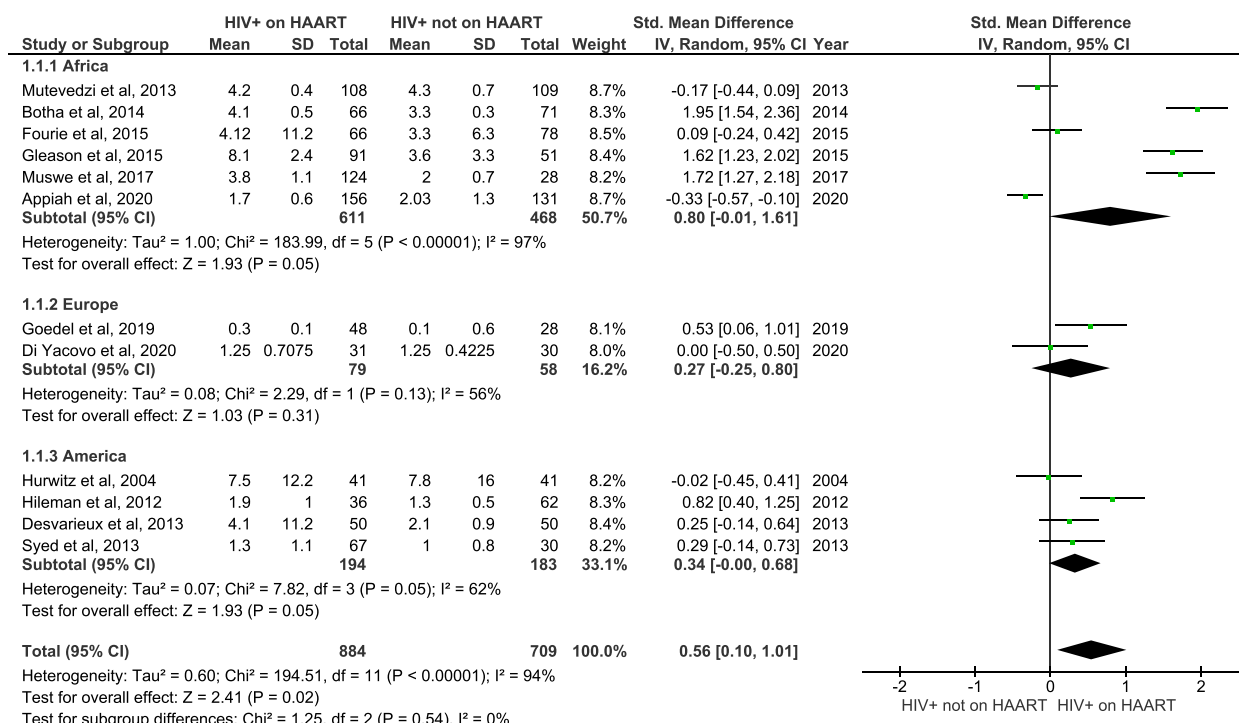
| Study or Subgroup | HIV+ on HAART Mean | SD | Total | HIV+ not on HAART Mean | SD | Total | Weight | Std. Mean Difference IV, Random, 95% CI | Year |
|---|---|---|---|---|---|---|---|---|---|
| **1.1.1 Africa** | | | | | | | | | |
| Mutevedzi et al, 2013 | 4.2 | 0.4 | 108 | 4.3 | 0.7 | 109 | 8.7% | -0.17 [-0.44, 0.09] | 2013 |
| Botha et al, 2014 | 4.1 | 0.5 | 66 | 3.3 | 0.3 | 71 | 8.3% | 1.95 [1.54, 2.36] | 2014 |
| Fourie et al, 2015 | 4.12 | 11.2 | 66 | 3.3 | 6.3 | 78 | 8.5% | 0.09 [-0.24, 0.42] | 2015 |
| Gleason et al, 2015 | 8.1 | 2.4 | 91 | 3.6 | 3.3 | 51 | 8.4% | 1.62 [1.23, 2.02] | 2015 |
| Muswe et al, 2017 | 3.8 | 1.1 | 124 | 2 | 0.7 | 28 | 8.2% | 1.72 [1.27, 2.18] | 2017 |
| Appiah et al, 2020 | 1.7 | 0.6 | 156 | 2.03 | 1.3 | 131 | 8.7% | -0.33 [-0.57, -0.10] | 2020 |
| **Subtotal (95% CI)** | | | **611** | | | **468** | **50.7%** | **0.80 [-0.01, 1.61]** | |

Heterogeneity: Tau² = 1.00; Chi² = 183.99, df = 5 (P < 0.00001); I² = 97%
Test for overall effect: Z = 1.93 (P = 0.05)

| Study or Subgroup | Mean | SD | Total | Mean | SD | Total | Weight | IV, Random, 95% CI | Year |
|---|---|---|---|---|---|---|---|---|---|
| **1.1.2 Europe** | | | | | | | | | |
| Goedel et al, 2019 | 0.3 | 0.1 | 48 | 0.1 | 0.6 | 28 | 8.1% | 0.53 [0.06, 1.01] | 2019 |
| Di Yacovo et al, 2020 | 1.25 | 0.7075 | 31 | 1.25 | 0.4225 | 30 | 8.0% | 0.00 [-0.50, 0.50] | 2020 |
| **Subtotal (95% CI)** | | | **79** | | | **58** | **16.2%** | **0.27 [-0.25, 0.80]** | |

Heterogeneity: Tau² = 0.08; Chi² = 2.29, df = 1 (P = 0.13); I² = 56%
Test for overall effect: Z = 1.03 (P = 0.31)

| Study or Subgroup | Mean | SD | Total | Mean | SD | Total | Weight | IV, Random, 95% CI | Year |
|---|---|---|---|---|---|---|---|---|---|
| **1.1.3 America** | | | | | | | | | |
| Hurwitz et al, 2004 | 7.5 | 12.2 | 41 | 7.8 | 16 | 41 | 8.2% | -0.02 [-0.45, 0.41] | 2004 |
| Hileman et al, 2012 | 1.9 | 1 | 36 | 1.3 | 0.5 | 62 | 8.3% | 0.82 [0.40, 1.25] | 2012 |
| Desvarieux et al, 2013 | 4.1 | 11.2 | 50 | 2.1 | 0.9 | 50 | 8.4% | 0.25 [-0.14, 0.64] | 2013 |
| Syed et al, 2013 | 1.3 | 1.1 | 67 | 1 | 0.8 | 30 | 8.2% | 0.29 [-0.14, 0.73] | 2013 |
| **Subtotal (95% CI)** | | | **194** | | | **183** | **33.1%** | **0.34 [-0.00, 0.68]** | |

Heterogeneity: Tau² = 0.07; Chi² = 7.82, df = 3 (P = 0.05); I² = 62%
Test for overall effect: Z = 1.93 (P = 0.05)

**Total (95% CI)** **884** **709** **100.0%** **0.56 [0.10, 1.01]**
Heterogeneity: Tau² = 0.60; Chi² = 194.51, df = 11 (P < 0.00001); I² = 94%
Test for overall effect: Z = 2.41 (P = 0.02)
Test for subgroup differences: Chi² = 1.25, df = 2 (P = 0.54), I² = 0%

Std. Mean Difference
IV, Random, 95% CI

-2 -1 0 1 2
HIV+ not on HAART HIV+ on HAART